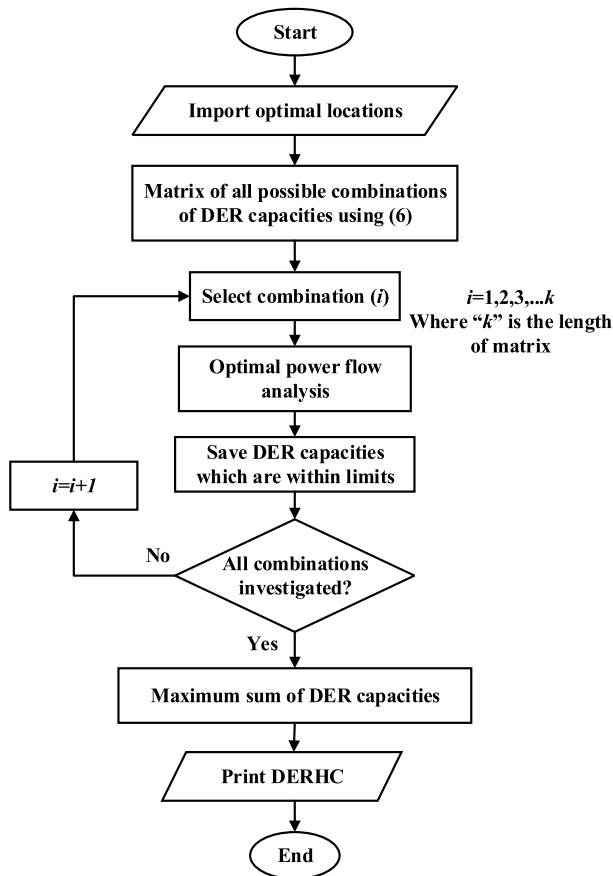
Start

Import optimal locations

Matrix of all possible combinations of DER capacities using (6)

Select combination ($i$)

$i$=1,2,3,...$k$
Where "$k$" is the length of matrix

Optimal power flow analysis

Save DER capacities which are within limits

$i$=$i$+1

No

All combinations investigated?

Yes

Maximum sum of DER capacities

Print DERHC

End